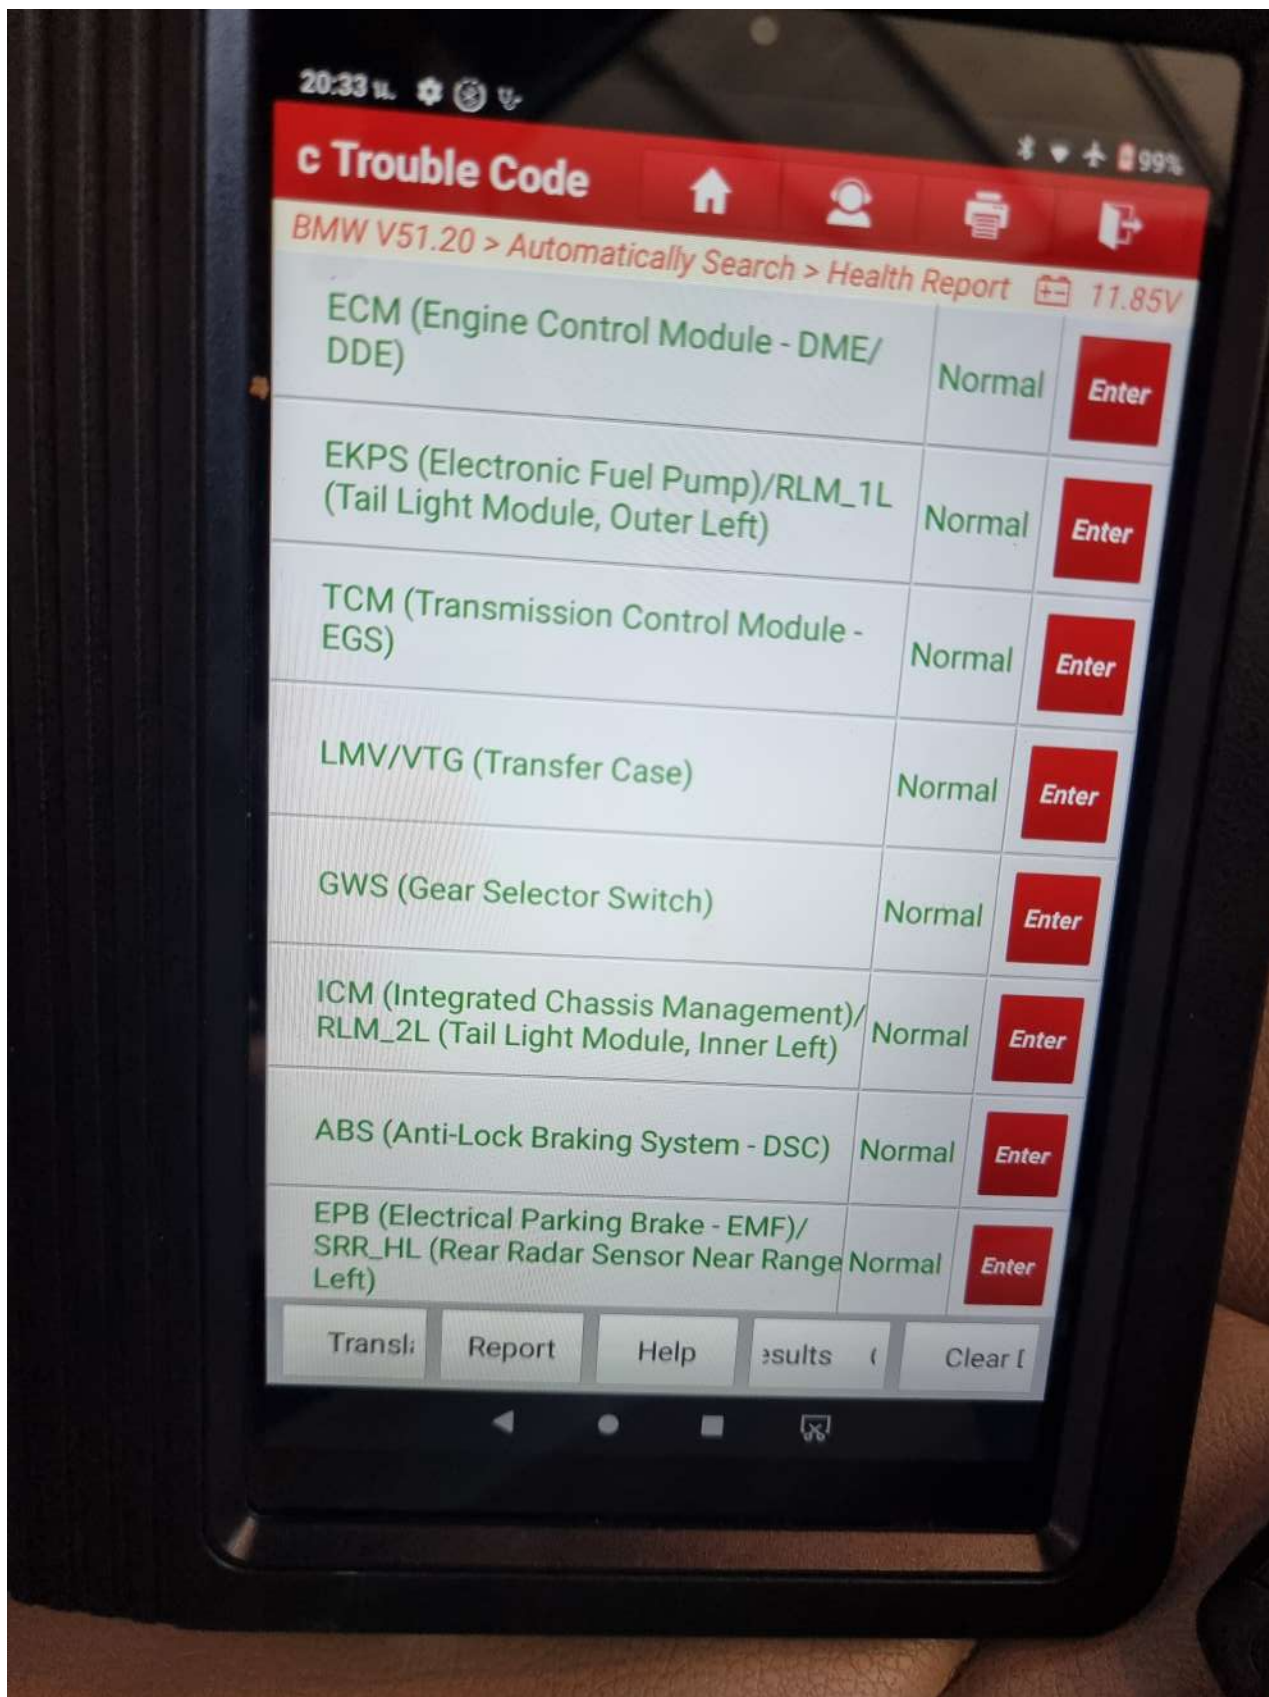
20:33 น.

99%

c Trouble Code

BMW V51.20 > Automatically Search > Health Report 11.85V

| | | |
|---|---|---|
| ECM (Engine Control Module - DME/DDE) | Normal | Enter |
| EKPS (Electronic Fuel Pump)/RLM_1L (Tail Light Module, Outer Left) | Normal | Enter |
| TCM (Transmission Control Module - EGS) | Normal | Enter |
| LMV/VTG (Transfer Case) | Normal | Enter |
| GWS (Gear Selector Switch) | Normal | Enter |
| ICM (Integrated Chassis Management)/RLM_2L (Tail Light Module, Inner Left) | Normal | Enter |
| ABS (Anti-Lock Braking System - DSC) | Normal | Enter |
| EPB (Electrical Parking Brake - EMF)/SRR_HL (Rear Radar Sensor Near Range Left) | Normal | Enter |

Transl: Report Help esults ( Clear [